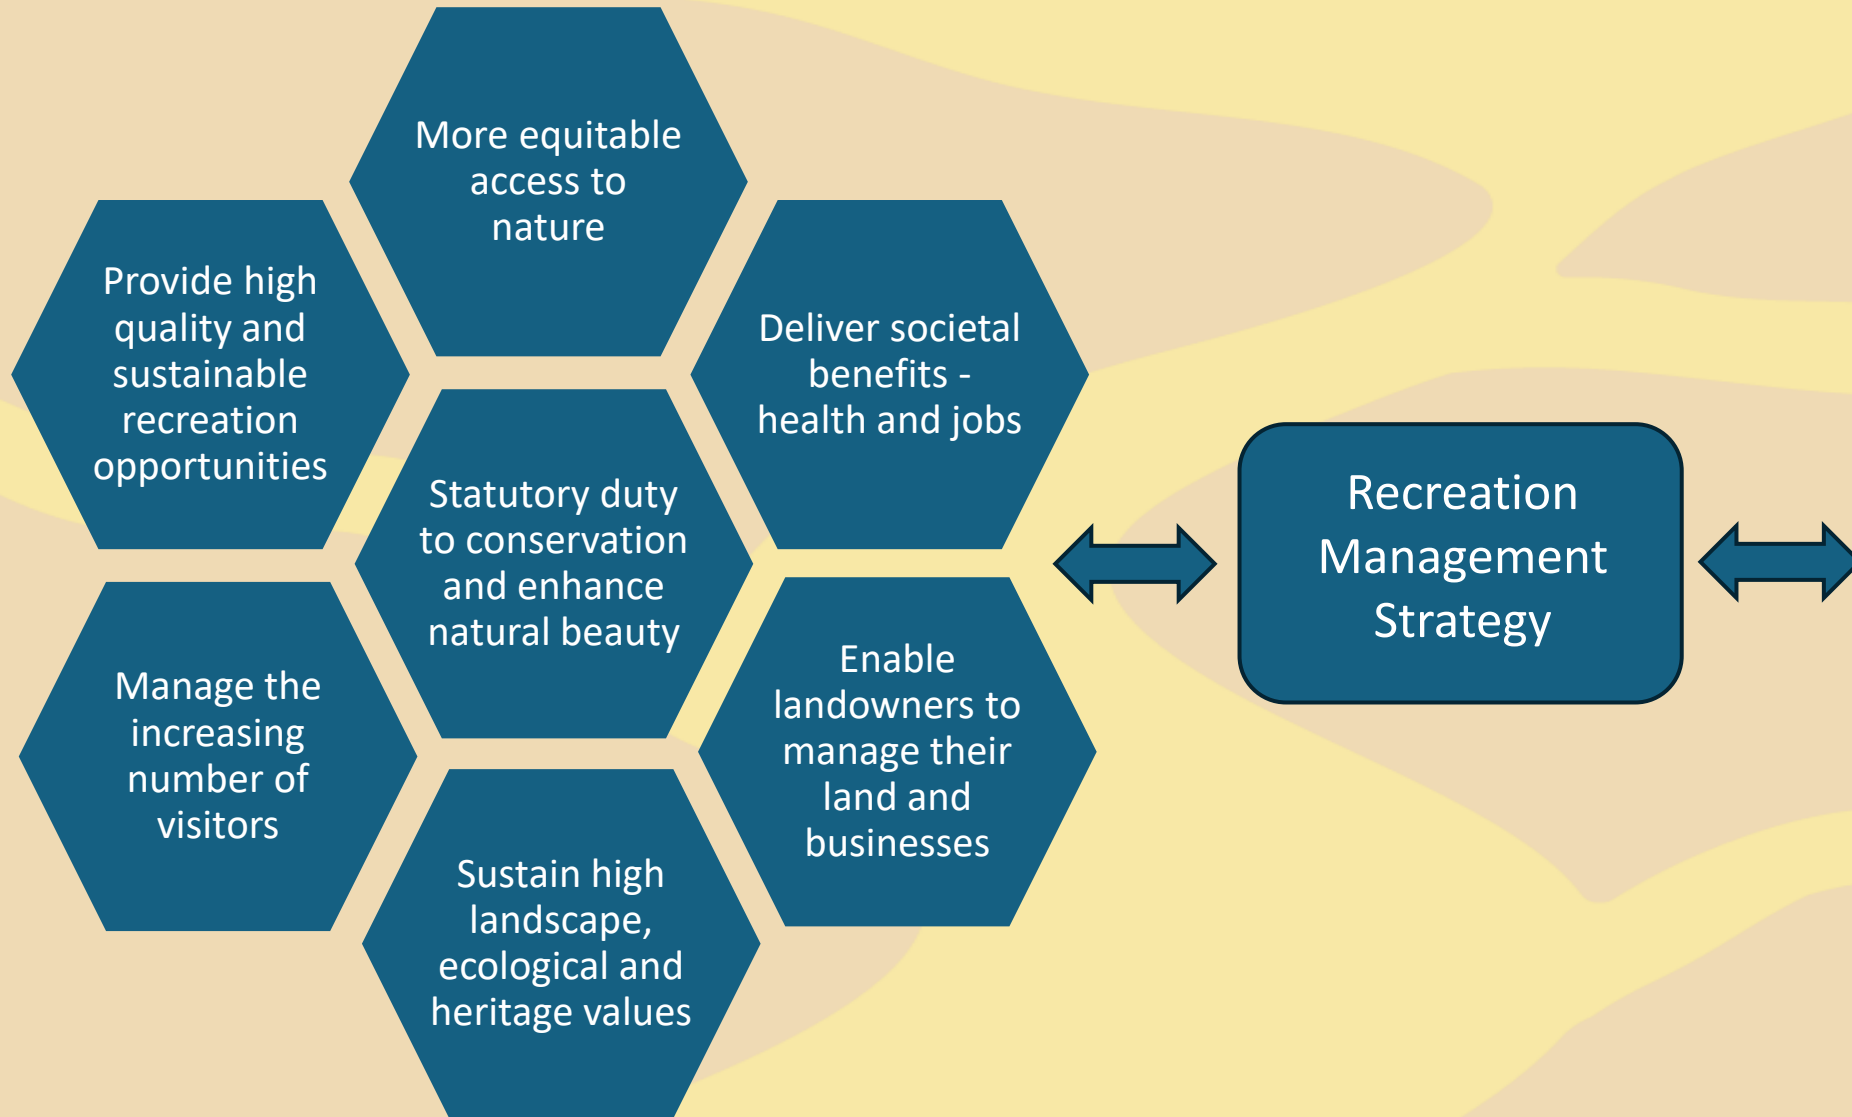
More equitable access to nature

Provide high quality and sustainable recreation opportunities

Deliver societal benefits - health and jobs

Statutory duty to conservation and enhance natural beauty

Manage the increasing number of visitors

Enable landowners to manage their land and businesses

Sustain high landscape, ecological and heritage values

Recreation Management Strategy